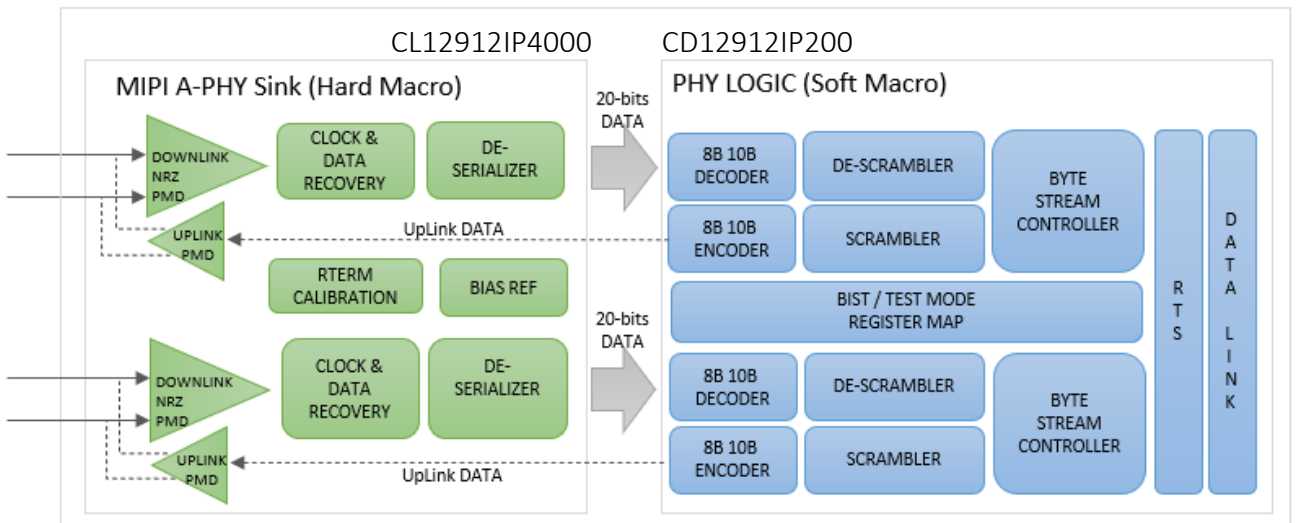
CL12912IP4000

MIPI A-PHY Sink (Hard Macro)

DOWNLINK NRZ PMD

CLOCK & DATA RECOVERY

DE-SERIALIZER

UPLINK PMD

RTERM CALIBRATION

BIAS REF

DOWNLINK NRZ PMD

CLOCK & DATA RECOVERY

DE-SERIALIZER

UPLINK PMD

20-bits DATA

UpLink DATA

20-bits DATA

UpLink DATA

CD12912IP200

PHY LOGIC (Soft Macro)

8B 10B DECODER

DE-SCRAMBLER

BYTE STREAM CONTROLLER

8B 10B ENCODER

SCRAMBLER

BIST / TEST MODE REGISTER MAP

8B 10B DECODER

DE-SCRAMBLER

BYTE STREAM CONTROLLER

8B 10B ENCODER

SCRAMBLER

R T S

D A T A L I N K